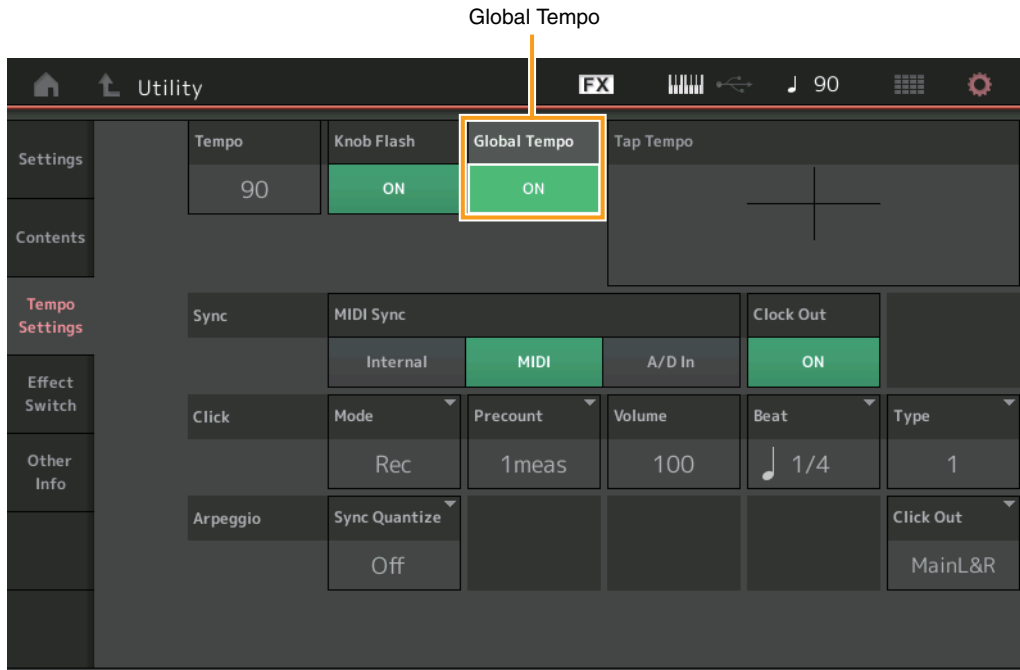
Global Tempo

Utility FX ♩ 90

Settings
Contents
Tempo Settings
Effect Switch
Other Info

| Tempo | Knob Flash | Global Tempo | Tap Tempo |
|---|---|---|---|
| 90 | ON | ON | |

Sync
MIDI Sync
Internal
MIDI
A/D In
Clock Out
ON

| Click | Mode | Precount | Volume | Beat | Type |
|---|---|---|---|---|---|
| | Rec | 1meas | 100 | ♩ 1/4 | 1 |

| Arpeggio | Sync Quantize | Click Out |
|---|---|---|
| | Off | MainL&R |